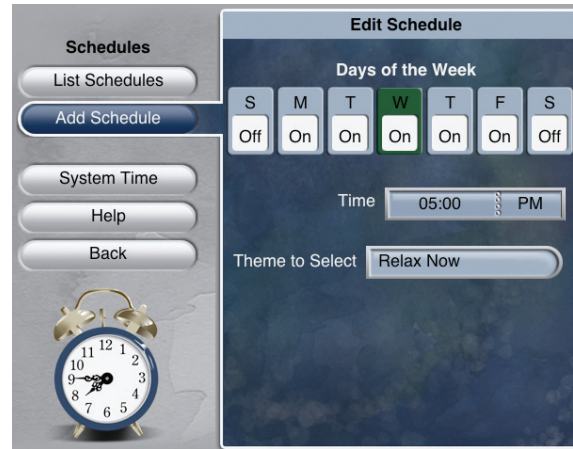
Schedules

List Schedules

Add Schedule

System Time

Help

Back

11 12 1 2 10 9 3 8 4 7 6 5

Edit Schedule

Days of the Week

| S | M | T | W | T | F | S |
|---|---|---|---|---|---|---|
| Off | On | On | On | On | On | Off |

Time 05:00 PM

Theme to Select Relax Now